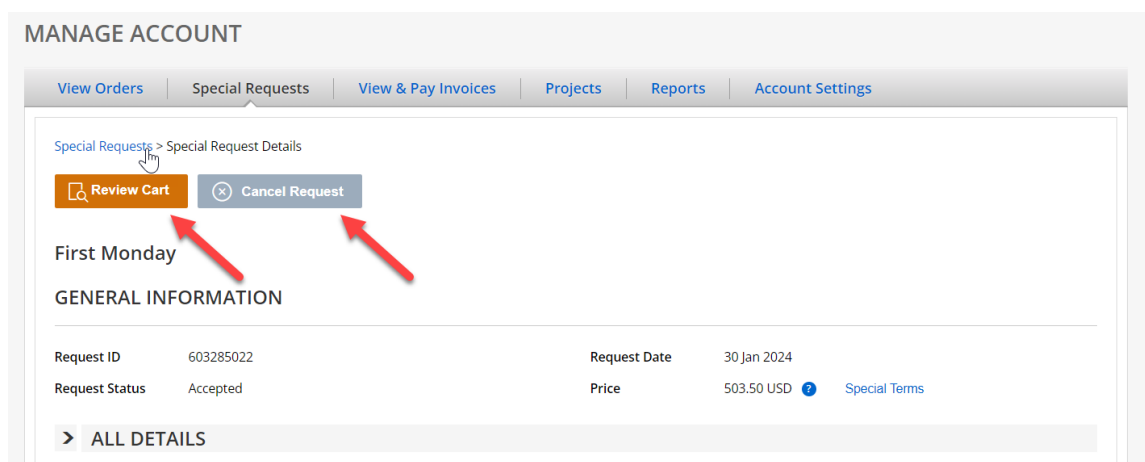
MANAGE ACCOUNT

View Orders | Special Requests | View & Pay Invoices | Projects | Reports | Account Settings

Special Requests > Special Request Details

Review Cart

Cancel Request

First Monday

GENERAL INFORMATION

Request ID 603285022

Request Date 30 Jan 2024

Request Status Accepted

Price 503.50 USD ? Special Terms

ALL DETAILS